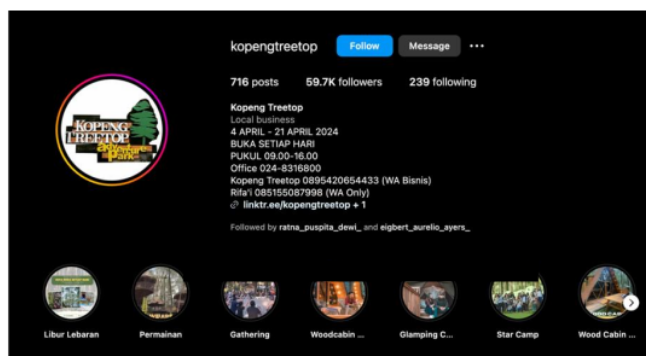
kopengtreetop Follow Message ···

716 posts 59.7K followers 239 following

Kopeng Treetop
Local business
4 APRIL - 21 APRIL 2024
BUKA SETIAP HARI
PUKUL 09.00-16.00
Office 024-8316800
Kopeng Treetop 0895420654433 (WA Bisnis)
Rifa'i 085155087998 (WA Only)
linktr.ee/kopengtreetop + 1

Followed by ratna_puspita_dewi_ and eigbert_aurelio_ayers_

KOPENG TREETOP adventure Park

Libur Lebaran
Permainan
Gathering
Woodcabin ...
Glamping C...
Star Camp
Wood Cabin ...